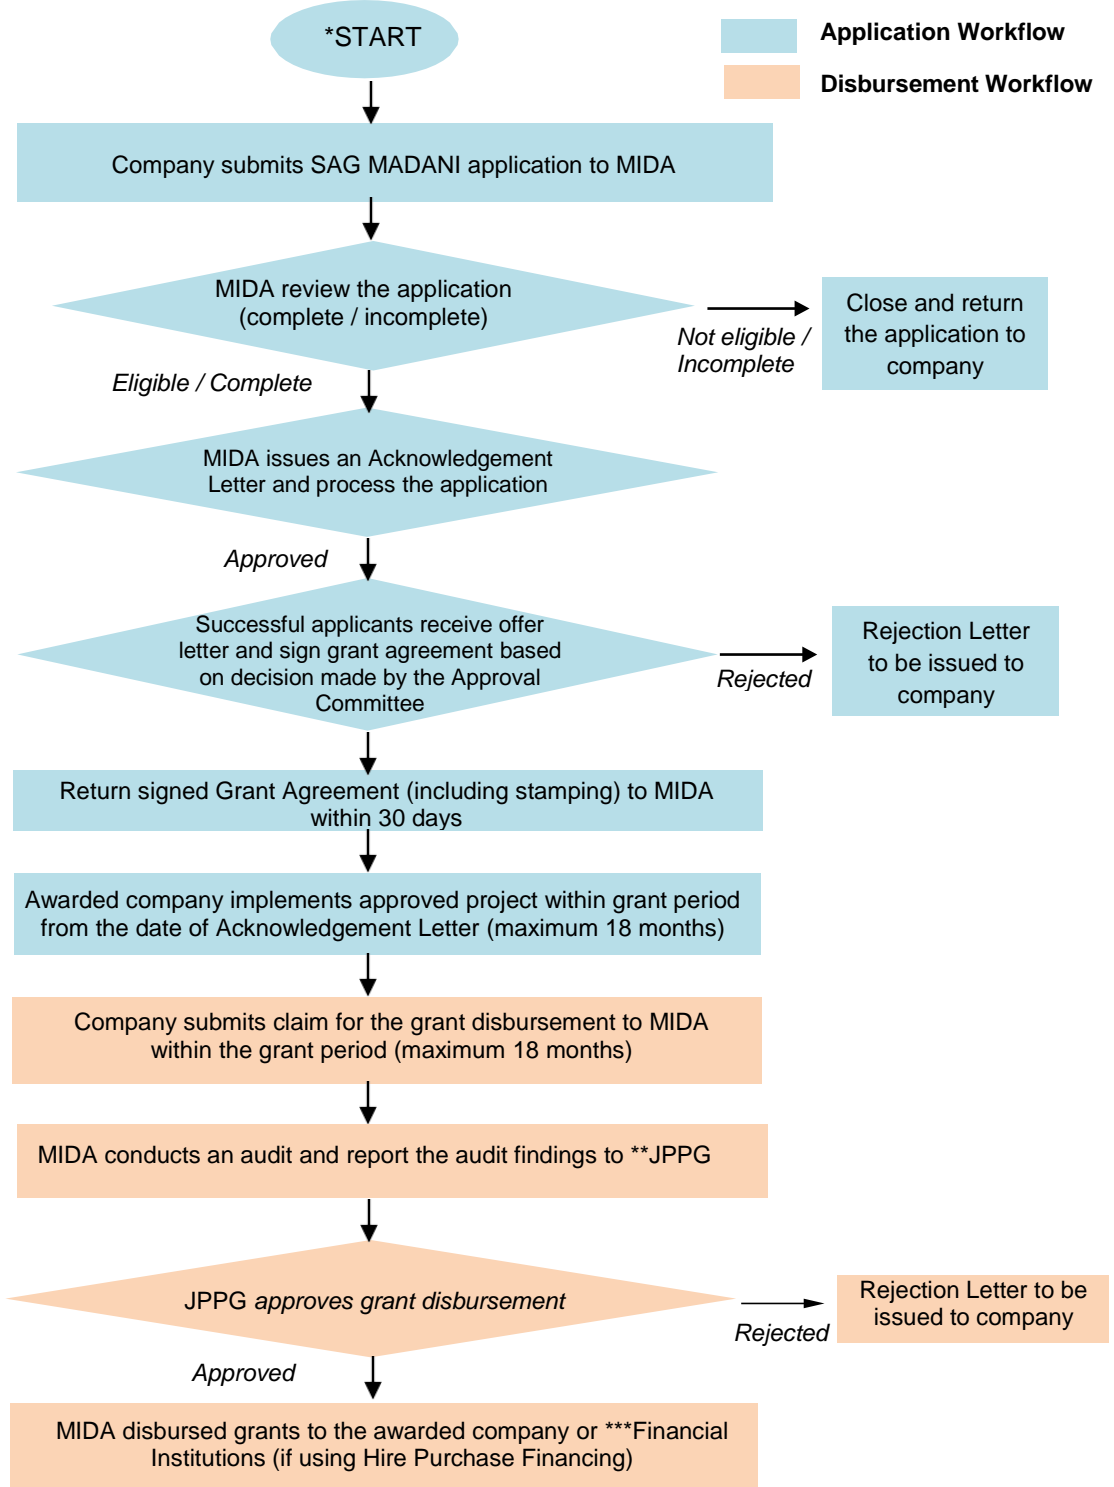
*START

Application Workflow

Disbursement Workflow

Company submits SAG MADANI application to MIDA

MIDA review the application (complete / incomplete)

Not eligible / Incomplete

Close and return the application to company

Eligible / Complete

MIDA issues an Acknowledgement Letter and process the application

Approved

Successful applicants receive offer letter and sign grant agreement based on decision made by the Approval Committee

Rejected

Rejection Letter to be issued to company

Return signed Grant Agreement (including stamping) to MIDA within 30 days

Awarded company implements approved project within grant period from the date of Acknowledgement Letter (maximum 18 months)

Company submits claim for the grant disbursement to MIDA within the grant period (maximum 18 months)

MIDA conducts an audit and report the audit findings to **JPPG

JPPG approves grant disbursement

Rejected

Rejection Letter to be issued to company

Approved

MIDA disbursed grants to the awarded company or ***Financial Institutions (if using Hire Purchase Financing)